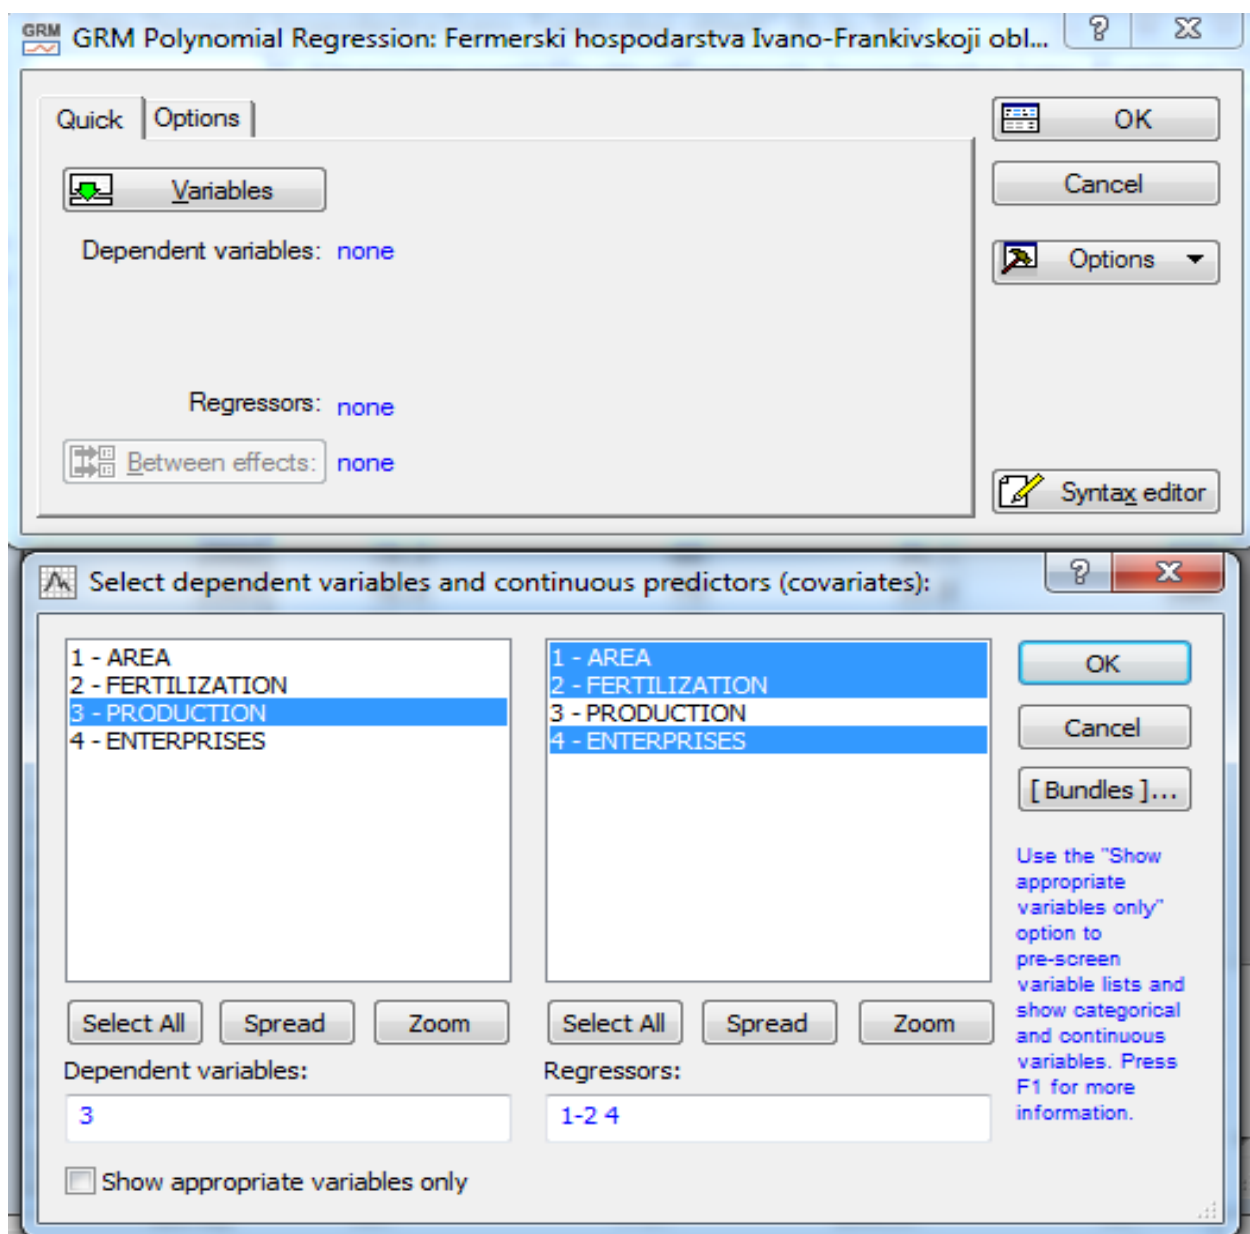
GRM GRM Polynomial Regression: Fermerski hospodarstva Ivano-Frankivskoji obl...

Quick Options

Variables

Dependent variables: none

Regressors: none

Between effects: none

OK

Cancel

Options

Syntax editor

Select dependent variables and continuous predictors (covariates):

1 - AREA
2 - FERTILIZATION
3 - PRODUCTION
4 - ENTERPRISES

1 - AREA
2 - FERTILIZATION
3 - PRODUCTION
4 - ENTERPRISES

OK

Cancel

[ Bundles ]...

Use the "Show appropriate variables only" option to pre-screen variable lists and show categorical and continuous variables. Press F1 for more information.

Select All Spread Zoom

Select All Spread Zoom

Dependent variables:

3

Regressors:

1-2 4

Show appropriate variables only